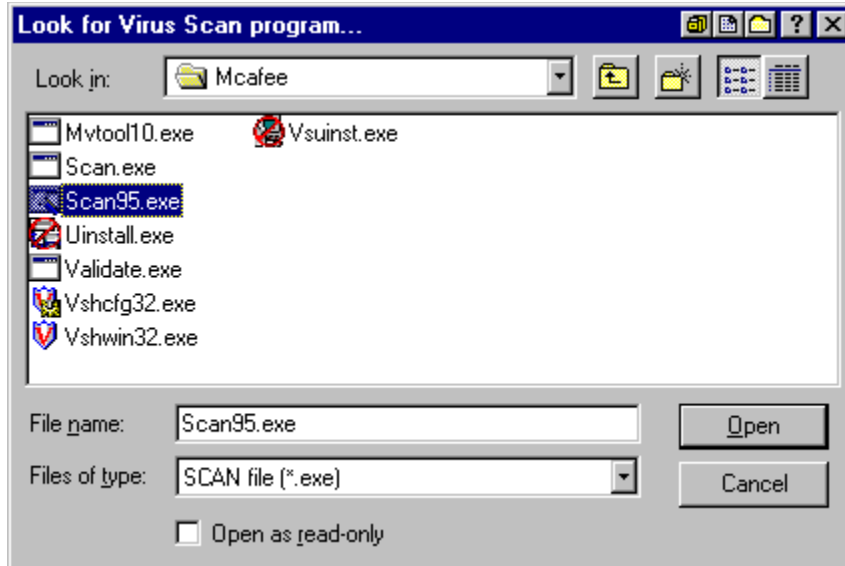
Look for Virus Scan program...

Look in: Mcafee

Mvtool10.exe
Scan.exe
Scan95.exe
Uinstall.exe
Validate.exe
Vshcfg32.exe
Vshwin32.exe
Vsuinst.exe

File name: Scan95.exe
Files of type: SCAN file (*.exe)
Open as read-only

Open
Cancel